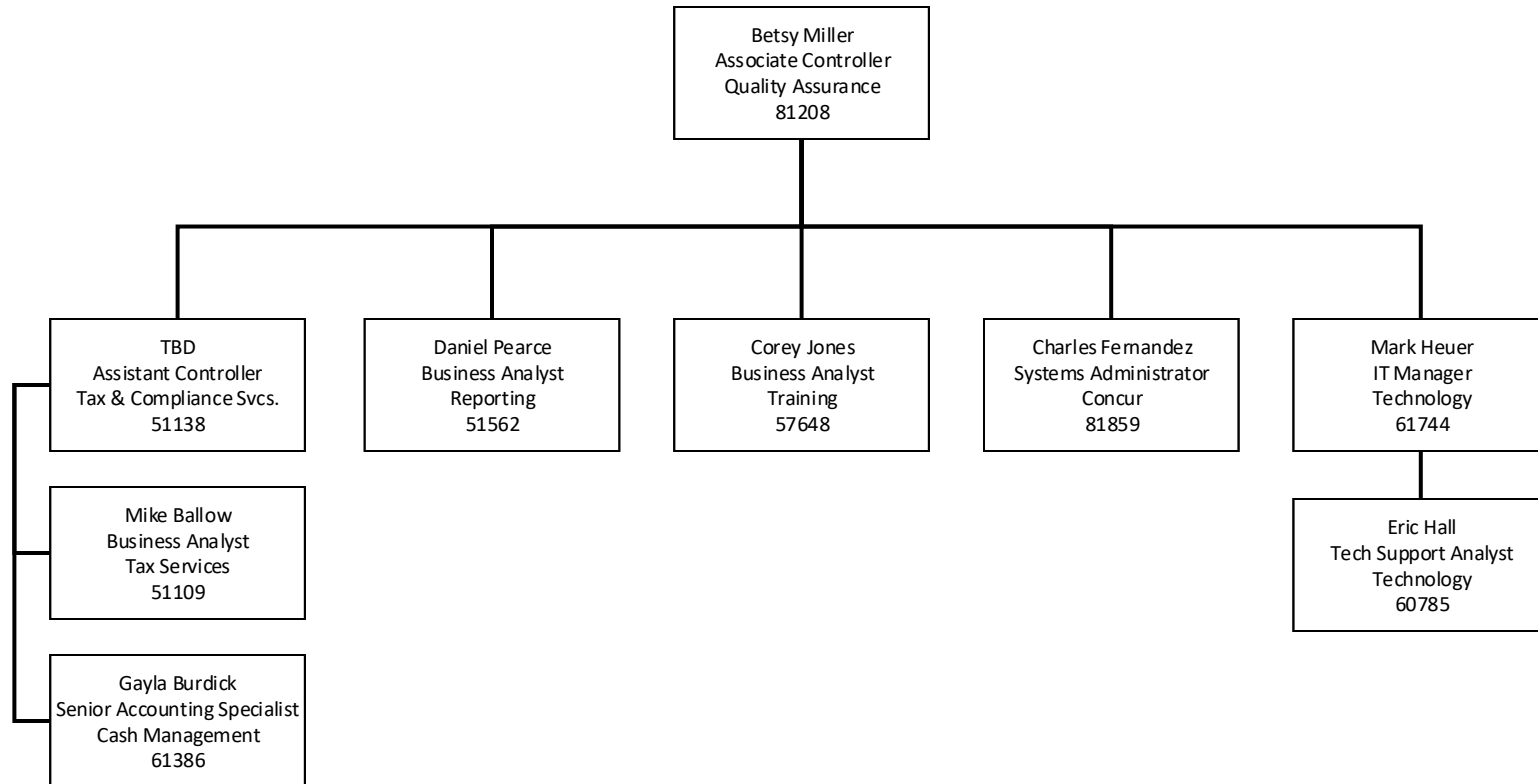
Betsy Miller
Associate Controller
Quality Assurance
81208

TBD
Assistant Controller
Tax & Compliance Svcs.
51138

Daniel Pearce
Business Analyst
Reporting
51562

Corey Jones
Business Analyst
Training
57648

Charles Fernandez
Systems Administrator
Concur
81859

Mark Heuer
IT Manager
Technology
61744

Mike Ballow
Business Analyst
Tax Services
51109

Eric Hall
Tech Support Analyst
Technology
60785

Gayla Burdick
Senior Accounting Specialist
Cash Management
61386